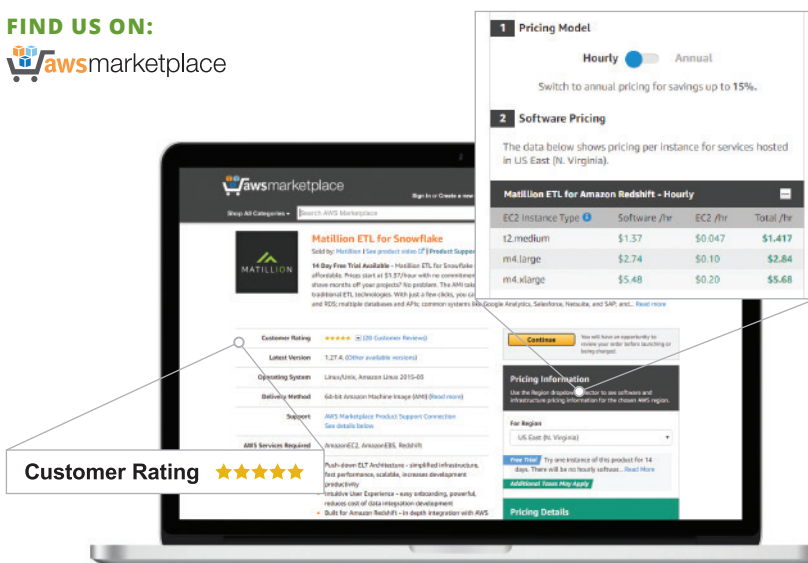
FIND US ON:

awsmarketplace

1 Pricing Model

Hourly Annual

Switch to annual pricing for savings up to 15%.

2 Software Pricing

The data below shows pricing per instance for services hosted in US East (N. Virginia).

Matillion ETL for Amazon Redshift - Hourly

| EC2 Instance Type | Software /hr | EC2 /hr | Total /hr |
|---|---|---|---|
| t2.medium | \$1.37 | \$0.047 | \$1.417 |
| m4.large | \$2.74 | \$0.10 | \$2.84 |
| m4.xlarge | \$5.48 | \$0.20 | \$5.68 |

awsmarketplace

Sign in or Create a new

Shop All Categories Search AWS Marketplace

MATILLION

Matillion ETL for Snowflake

Sold by: Matillion | See product video | Product Support

14 Day Free Trial Available - Matillion ETL for Snowflake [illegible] affordable. Prices start at \$1.37/hour with no commitment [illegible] shave months off your projects? No problem. The AMI take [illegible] traditional ETL technologies. With just a few clicks, you can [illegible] and RDS; multiple databases and APIs; common systems like Google Analytics, Salesforce, Netsuite, and SAP, and... Read more

Customer Rating (20 Customer Reviews)

Latest Version 1.27.4 (Other available versions)

Operating System Linux/Unix, Amazon Linux 2015-03

Delivery Method 64-bit Amazon Machine Image (AMI) (Read more)

Support AWS Marketplace Product Support Connection
See details below

AWS Services Required AmazonEC2, AmazonEBS, Redshift

Push-down ELT Architecture - simplified infrastructure, fast performance, scalable, increases development productivity
Intuitive User Experience - easy onboarding, powerful, reduces cost of data integration development
Built for Amazon Redshift - in depth integration with AWS

Continue You will have an opportunity to review your order before launching or being charged.

Pricing Information

Use the Region dropdown selector to see software and infrastructure pricing information for the chosen AWS region.

For Region

US East (N. Virginia)

Free Trial Try one instance of this product for 14 days. There will be no hourly software... Read More

Additional Taxes May Apply

Pricing Details

Customer Rating ★★★★★